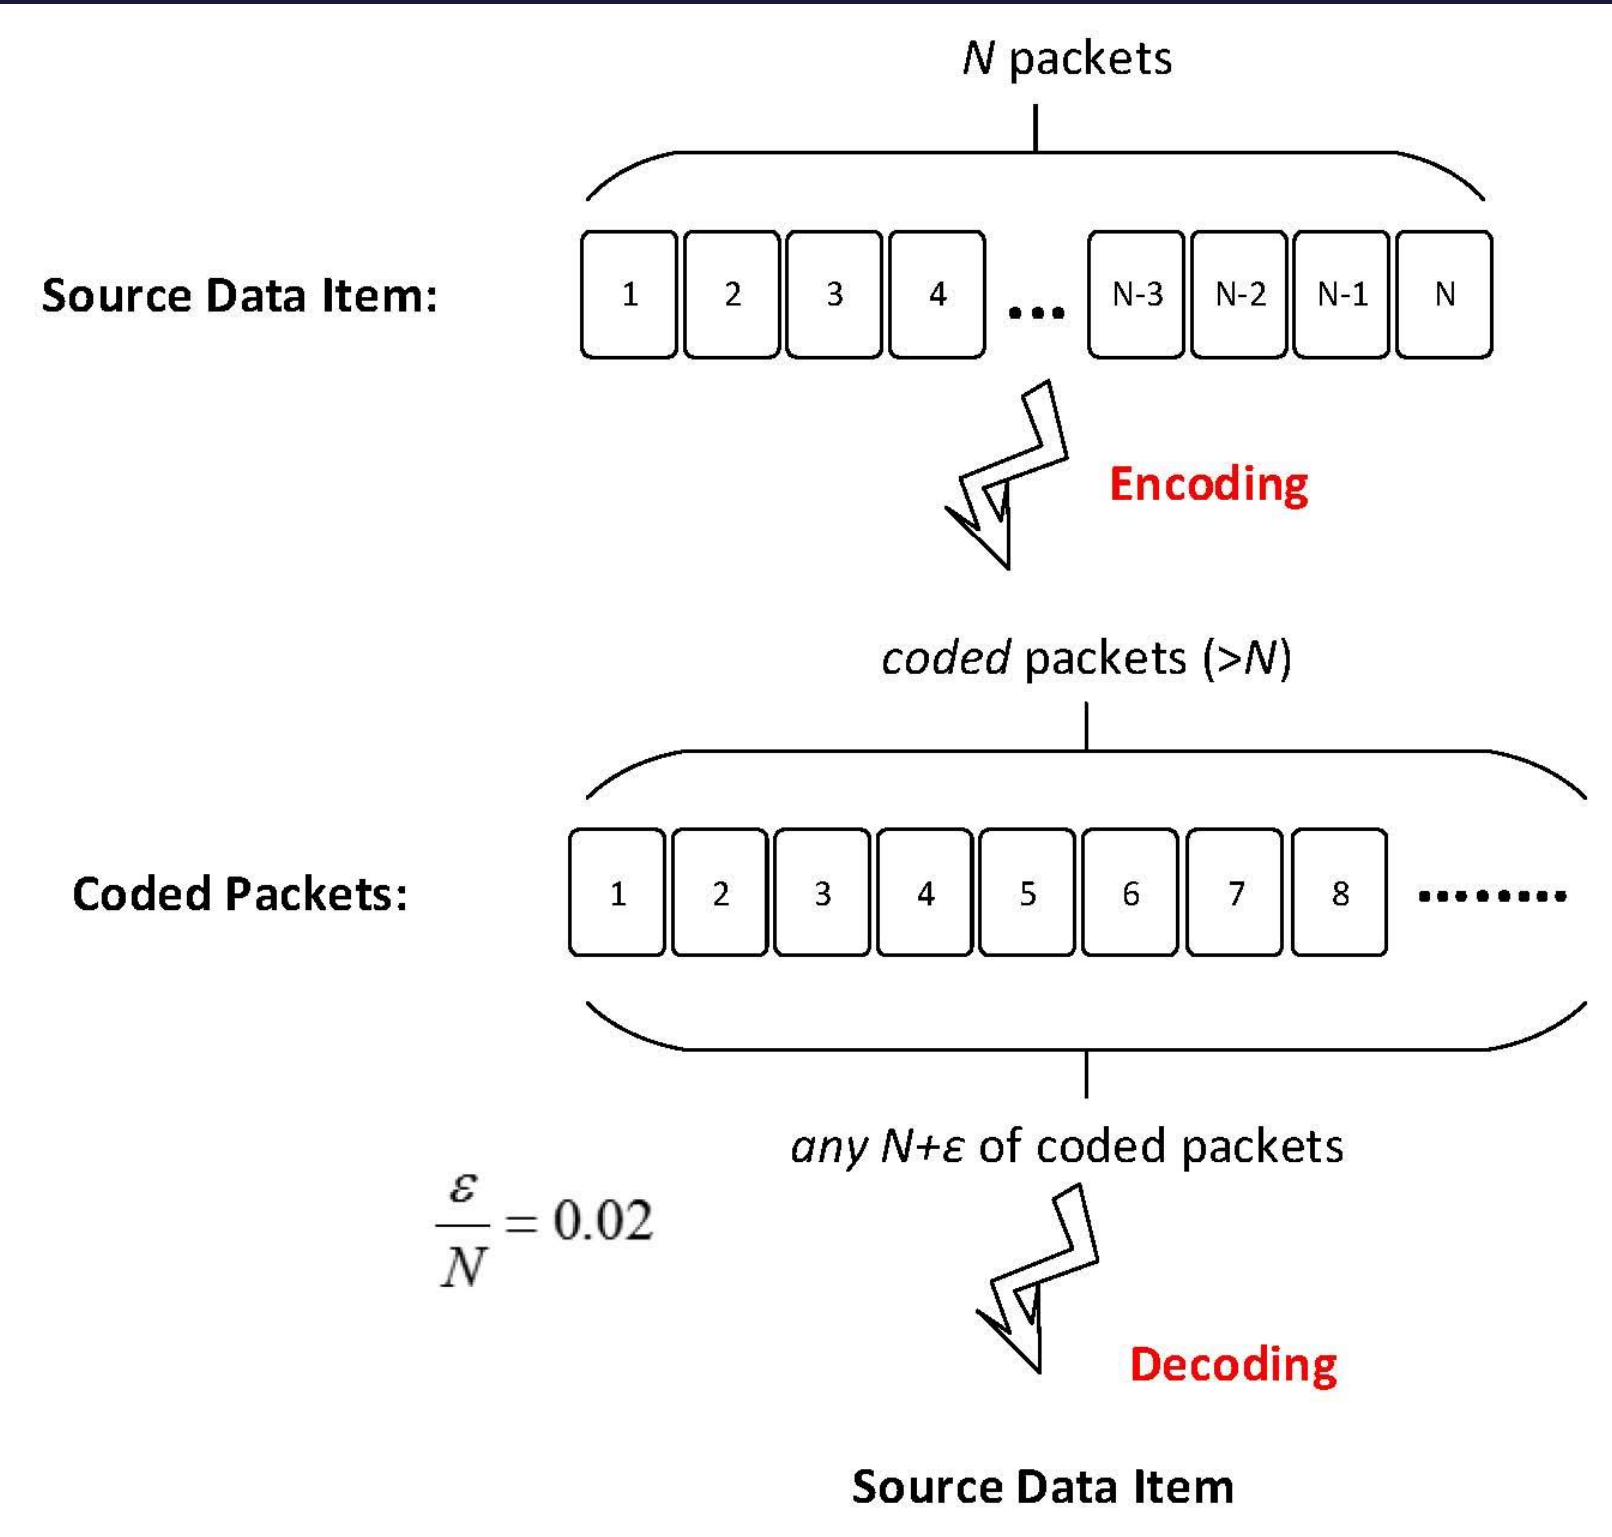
N packets

Source Data Item:

1 2 3 4 ... N-3 N-2 N-1 N

Encoding

coded packets (>N)

Coded Packets:

1 2 3 4 5 6 7 8 ........

any N+ε of coded packets

$\frac{\varepsilon}{N} = 0.02$

Decoding

Source Data Item